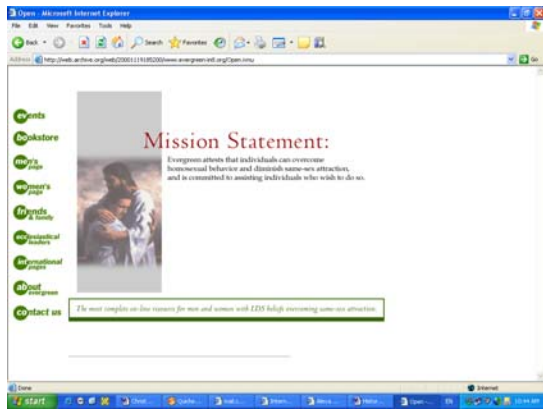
Open - Microsoft Internet Explorer

File Edit View Favorites Tools Help

Back Search Favorites

Address http://web.archive.org/web/20001119185200/www.evergreen-intl.org/Open.nmu

Go

events

bookstore

men's page

women's page

friends & family

ecclesiastical leaders

international pages

about evergreen

contact us

Mission Statement:

Evergreen attests that individuals can overcome homosexual behavior and diminish same-sex attraction, and is committed to assisting individuals who wish to do so.

The most complete on-line resource for men and women with LDS beliefs overcoming same-sex attraction.

Done

Internet

start

10:44 AM